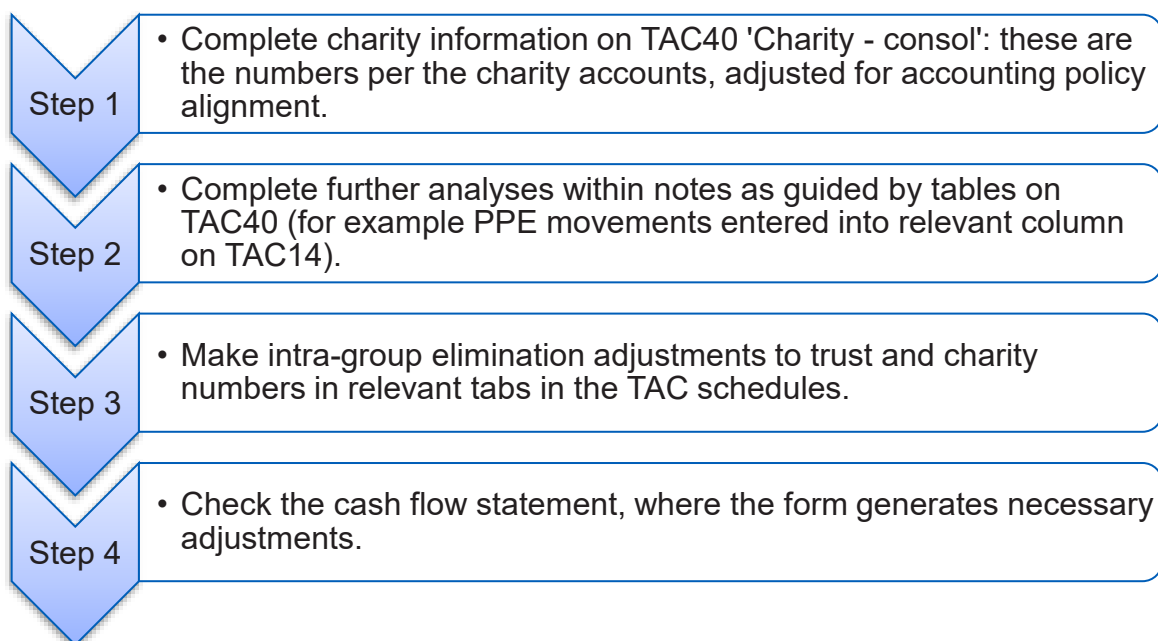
Step 1

• Complete charity information on TAC40 'Charity - consol': these are the numbers per the charity accounts, adjusted for accounting policy alignment.

Step 2

• Complete further analyses within notes as guided by tables on TAC40 (for example PPE movements entered into relevant column on TAC14).

Step 3

• Make intra-group elimination adjustments to trust and charity numbers in relevant tabs in the TAC schedules.

Step 4

• Check the cash flow statement, where the form generates necessary adjustments.